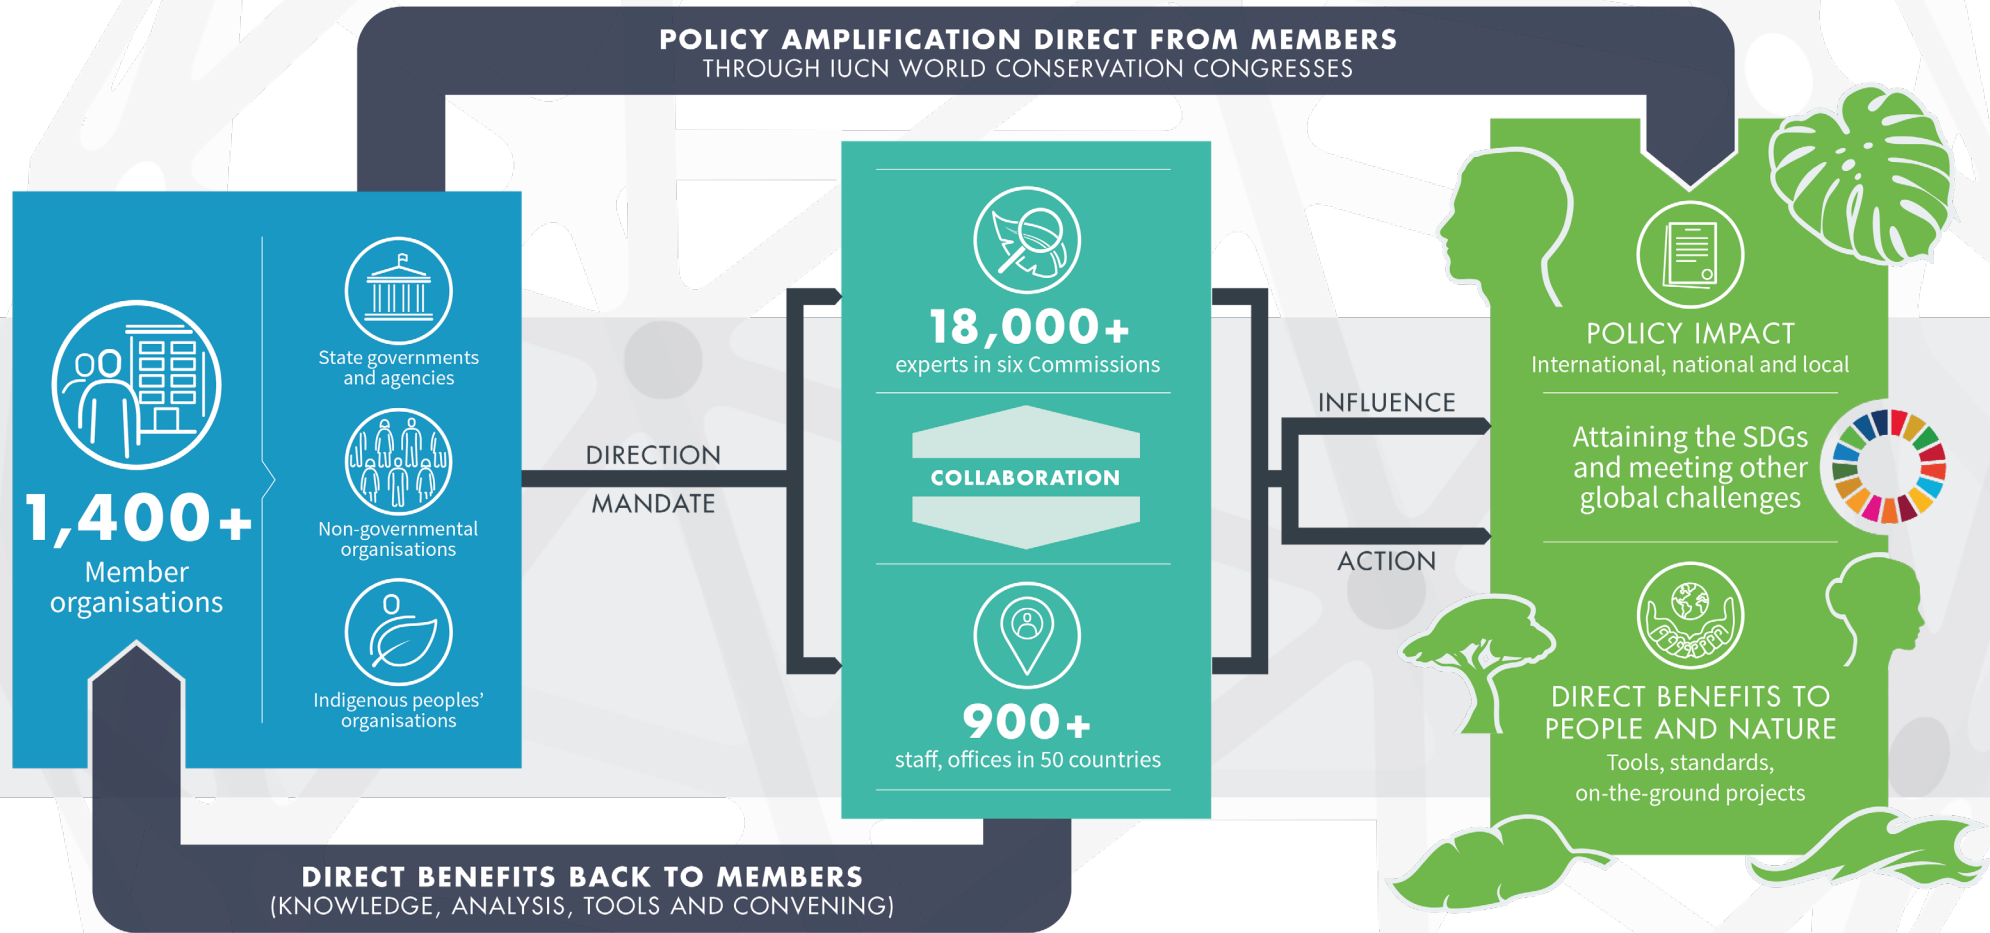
POLICY AMPLIFICATION DIRECT FROM MEMBERS
THROUGH IUCN WORLD CONSERVATION CONGRESSES

1,400+
Member organisations

State governments and agencies

Non-governmental organisations

Indigenous peoples' organisations

DIRECTION

MANDATE

18,000+
experts in six Commissions

COLLABORATION

900+
staff, offices in 50 countries

INFLUENCE

ACTION

POLICY IMPACT
International, national and local

Attaining the SDGs and meeting other global challenges

DIRECT BENEFITS TO PEOPLE AND NATURE
Tools, standards, on-the-ground projects

DIRECT BENEFITS BACK TO MEMBERS
(KNOWLEDGE, ANALYSIS, TOOLS AND CONVENING)